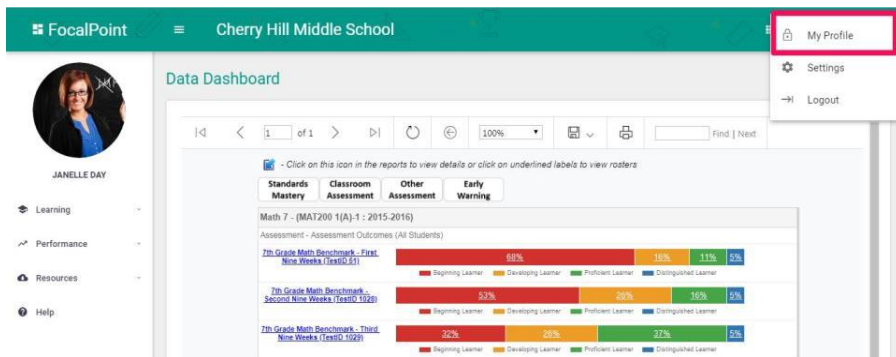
FocalPoint

Cherry Hill Middle School

My Profile

Settings

Logout

JANELLE DAY

Learning

Performance

Resources

Help

Data Dashboard

1 of 1

100%

Find | Next

- Click on this icon in the reports to view details or click on underlined labels to view rosters

| Standards Mastery | Classroom Assessment | Other Assessment | Early Warning |
|---|---|---|---|

Math 7 - (MAT200 1(A)-1 : 2015-2016)

Assessment - Assessment Outcomes (All Students)

7th Grade Math Benchmark - First Nine Weeks (TestID 51)

68% 16% 11% 5%

Beginning Learner Developing Learner Proficient Learner Distinguished Learner

7th Grade Math Benchmark - Second Nine Weeks (TestID 1028)

53% 26% 16% 5%

Beginning Learner Developing Learner Proficient Learner Distinguished Learner

7th Grade Math Benchmark - Third Nine Weeks (TestID 1029)

22% 26% 27% 5%

Beginning Learner Developing Learner Proficient Learner Distinguished Learner